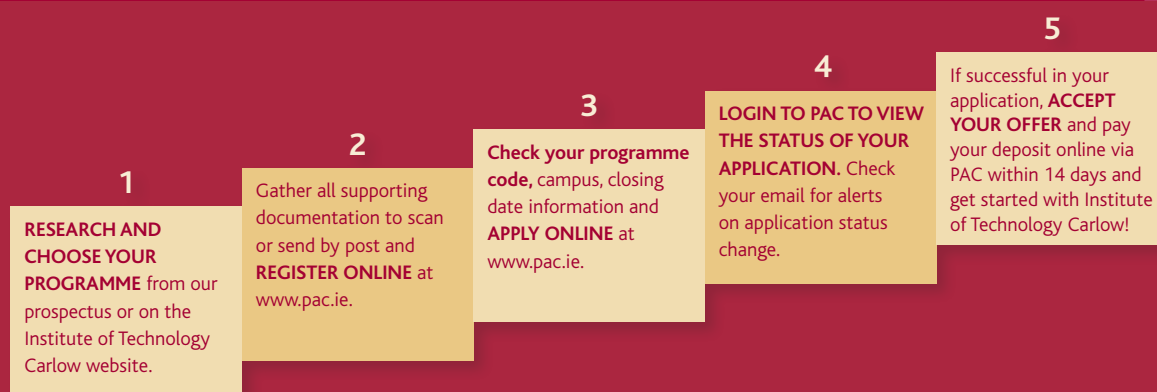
1

RESEARCH AND CHOOSE YOUR PROGRAMME from our prospectus or on the Institute of Technology Carlow website.

2

Gather all supporting documentation to scan or send by post and REGISTER ONLINE at www.pac.ie.

3

Check your programme code, campus, closing date information and APPLY ONLINE at www.pac.ie.

4

LOGIN TO PAC TO VIEW THE STATUS OF YOUR APPLICATION. Check your email for alerts on application status change.

5

If successful in your application, ACCEPT YOUR OFFER and pay your deposit online via PAC within 14 days and get started with Institute of Technology Carlow!